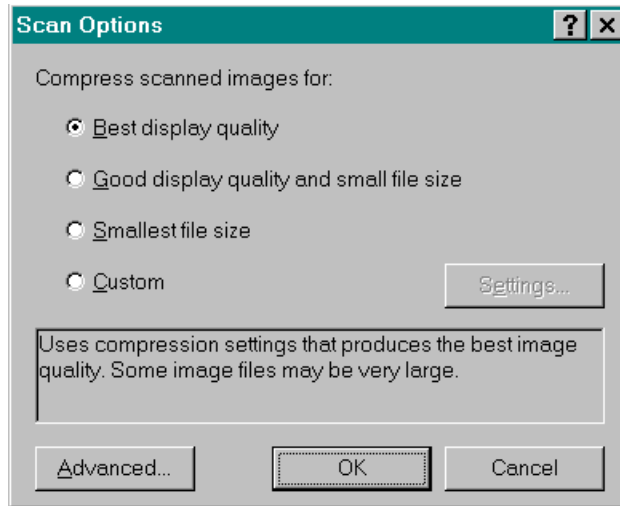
Scan Options

? X

Compress scanned images for:

Best display quality

Good display quality and small file size

Smallest file size

Custom

Settings...

Uses compression settings that produces the best image quality. Some image files may be very large.

Advanced...

OK

Cancel